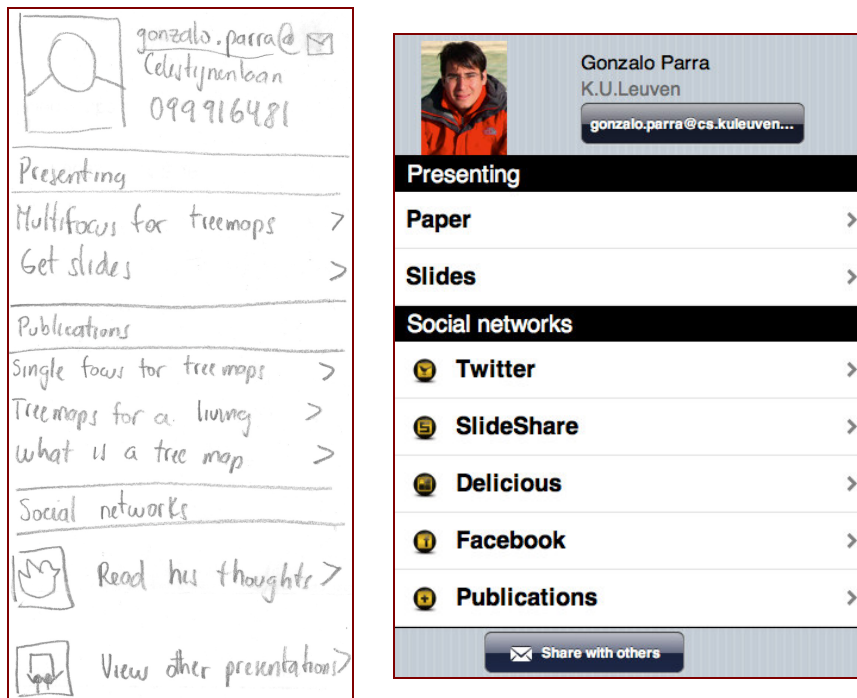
gonzalo.parra@
Celestijnenlaan
099916481

Presenting
Multifocus for treemaps >
Get slides >

Publications
Single focus for treemaps >
Treemaps for a living >
what is a tree map >

Social networks
Read his thoughts >
View other presentations >

Gonzalo Parra
K.U.Leuven
gonzalo.parra@cs.kuleuven...

Presenting
Paper
Slides
Social networks
Twitter
SlideShare
Delicious
Facebook
Publications
Share with others